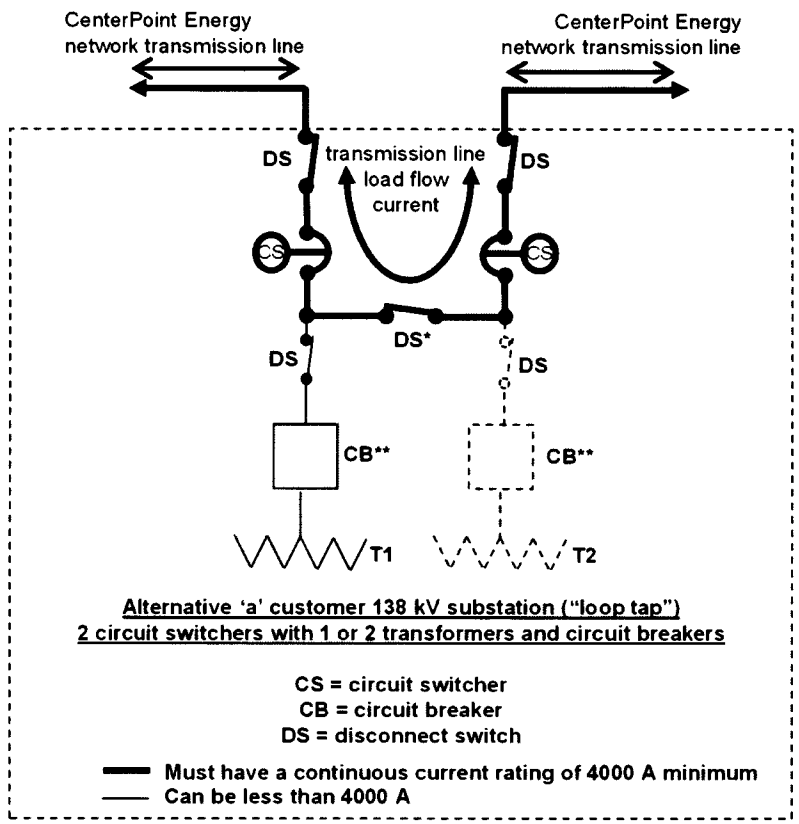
CenterPoint Energy
network transmission line

CenterPoint Energy
network transmission line

DS

transmission line
load flow
current

DS

CS

CS

DS*

DS

DS

CB**

CB**

T1

T2

Alternative 'a' customer 138 kV substation ("loop tap")
2 circuit switchers with 1 or 2 transformers and circuit breakers

CS = circuit switcher
CB = circuit breaker
DS = disconnect switch

Must have a continuous current rating of 4000 A minimum
Can be less than 4000 A